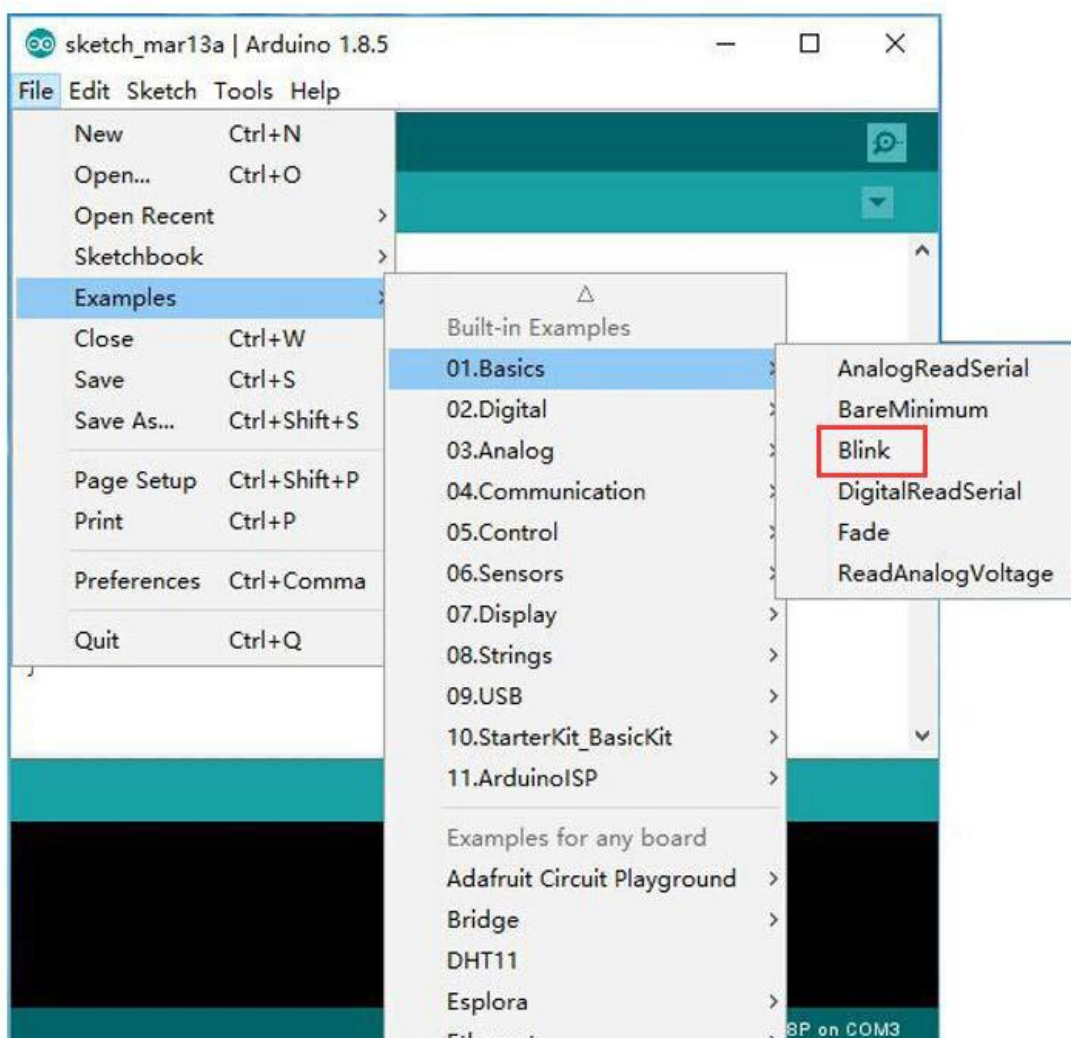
sketch_mar13a | Arduino 1.8.5

File Edit Sketch Tools Help

New Ctrl+N
Open... Ctrl+O
Open Recent
Sketchbook
Examples
Close Ctrl+W
Save Ctrl+S
Save As... Ctrl+Shift+S
Page Setup Ctrl+Shift+P
Print Ctrl+P
Preferences Ctrl+Comma
Quit Ctrl+Q

Built-in Examples
01.Basics
02.Digital
03.Analog
04.Communication
05.Control
06.Sensors
07.Display
08.Strings
09.USB
10.StarterKit_BasicKit
11.ArduinoISP
Examples for any board
Adafruit Circuit Playground
Bridge
DHT11
Esplora
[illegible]

AnalogReadSerial
BareMinimum
Blink
DigitalReadSerial
Fade
ReadAnalogVoltage

8P on COM3